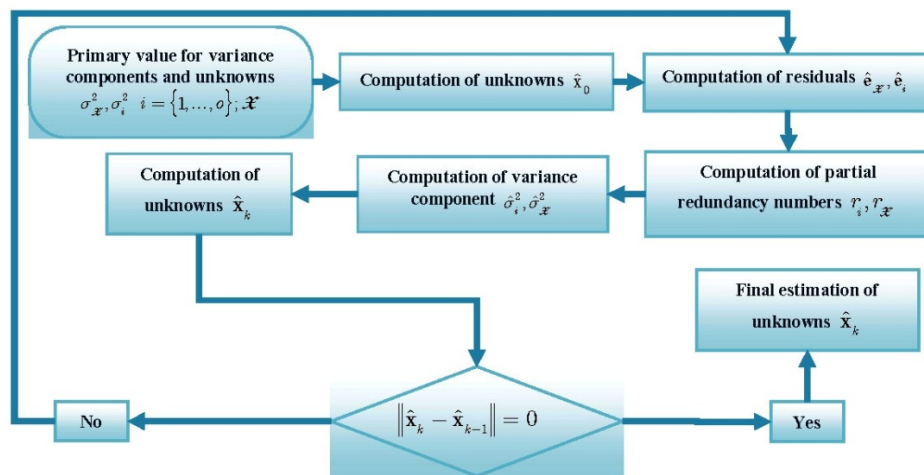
Primary value for variance components and unknowns $\sigma^2_{\mathcal{X}}, \sigma^2_i \;\; i = \{1, \ldots, o\}, \mathcal{X}$

Computation of unknowns $\hat{x}_0$

Computation of residuals $\hat{\mathbf{e}}_{\mathcal{X}}, \hat{\mathbf{e}}_i$

Computation of partial redundancy numbers $r_i, r_{\mathcal{X}}$

Computation of variance component $\hat{\sigma}^2_i, \hat{\sigma}^2_{\mathcal{X}}$

Computation of unknowns $\hat{\mathbf{x}}_k$

$\left\| \hat{\mathbf{x}}_k - \hat{\mathbf{x}}_{k-1} \right\| = 0$

No

Yes

Final estimation of unknowns $\hat{\mathbf{x}}_k$